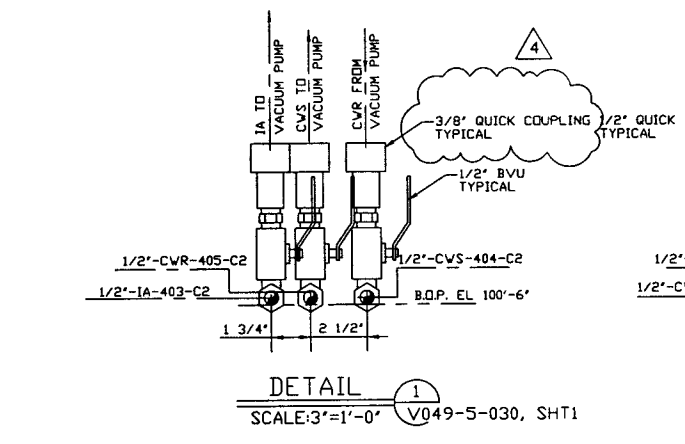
IA TO VACUUM PUMP

CWS TO VACUUM PUMP

CWR FROM VACUUM PUMP

4

3/8' QUICK COUPLING TYPICAL

1/2' QUICK TYPICAL

1/2' BVU TYPICAL

1/2'-CWR-405-C2

1/2'-CWS-404-C2

1/2'-IA-403-C2

B.O.P. EL 100'-6'

1 3/4'

2 1/2'

1/2'

1/2'-C

DETAIL

1

SCALE:3'=1'-0'

V049-5-030, SHT1